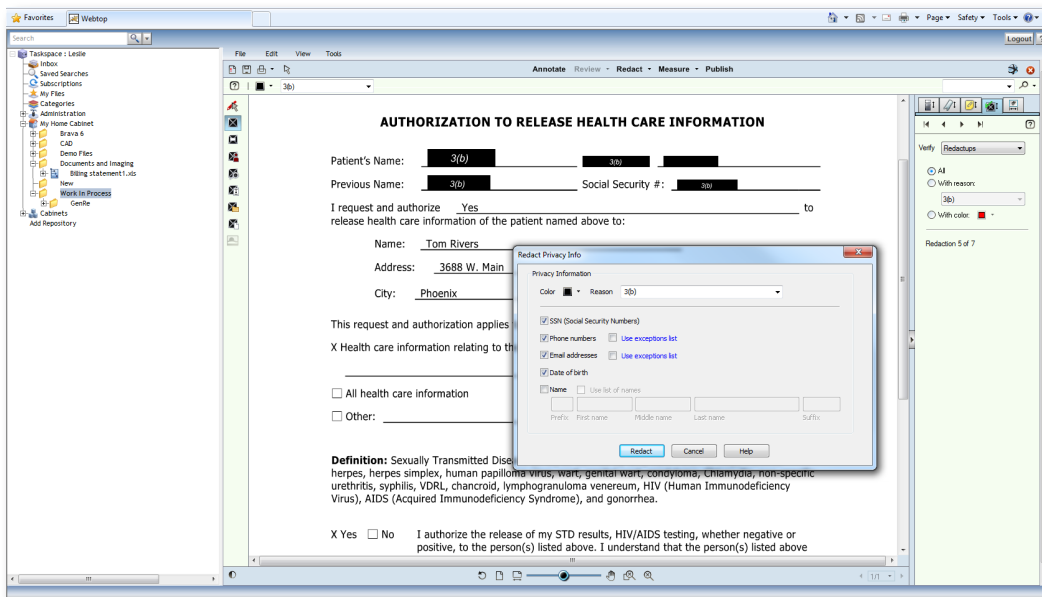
Favorites Webtop

Page ▾ Safety ▾ Tools ▾

Search

Logout

Taskspace : Leslie
Inbox
Saved Searches
Subscriptions
My Files
Categories
Administration
My Home Cabinet
Brava 6
CAD
Demo Files
Documents and Imaging
Billing statement1.xls
New
Work In Process
GenRe
Cabinets
Add Repository

File Edit View Tools

Annotate Review ▾ Redact ▾ Measure ▾ Publish

3(b)

AUTHORIZATION TO RELEASE HEALTH CARE INFORMATION

Patient's Name: 3(b) 3(b)

Previous Name: 3(b) Social Security #: 3(b)

I request and authorize Yes to release health care information of the patient named above to:

Name: Tom Rivers

Address: 3688 W. Main

City: Phoenix

This request and authorization applies

X Health care information relating to th

☐ All health care information

☐ Other:

Definition: Sexually Transmitted Dise herpes, herpes simplex, human papilloma virus, wart, genital wart, condyloma, Chlamydia, non-specific urethritis, syphilis, VDRL, chancroid, lymphogranuloma venereum, HIV (Human Immunodeficiency Virus), AIDS (Acquired Immunodeficiency Syndrome), and gonorrhea.

X Yes ☐ No I authorize the release of my STD results, HIV/AIDS testing, whether negative or positive, to the person(s) listed above. I understand that the person(s) listed above

Redact Privacy Info

Privacy Information

Color Reason 3(b)

SSN (Social Security Numbers)
Phone numbers Use exceptions list
Email addresses Use exceptions list
Date of birth
Name Use list of names

Prefix First name Middle name Last name Suffix

Redact Cancel Help

Verify Redactups

All
With reason:
3(b)
With color:

Redaction 5 of 7

1/1